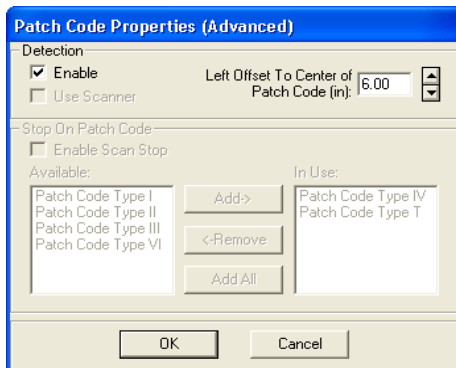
Patch Code Properties (Advanced)

Detection

Enable

Use Scanner

Left Offset To Center of Patch Code (in): 6.00

Stop On Patch Code

Enable Scan Stop

Available:

Patch Code Type I
Patch Code Type II
Patch Code Type III
Patch Code Type VI

Add->

<-Remove

Add All

In Use:

Patch Code Type IV
Patch Code Type T

OK

Cancel